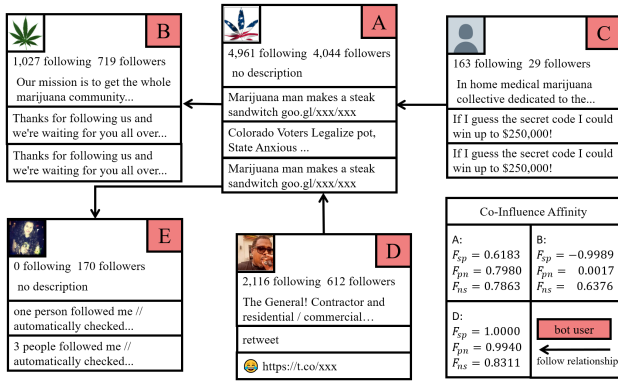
A

4,961 following 4,044 followers

no description

Marijuana man makes a steak sandwitch goo.gl/xxx/xxx

Colorado Voters Legalize pot, State Anxious ...

Marijuana man makes a steak sandwitch goo.gl/xxx/xxx

B

1,027 following 719 followers

Our mission is to get the whole marijuana community...

Thanks for following us and we're waiting for you all over...

Thanks for following us and we're waiting for you all over...

C

163 following 29 followers

In home medical marijuana collective dedicated to the...

If I guess the secret code I could win up to \$250,000!

If I guess the secret code I could win up to \$250,000!

E

0 following 170 followers

no description

one person followed me // automatically checked...

3 people followed me // automatically checked...

D

2,116 following 612 followers

The General! Contractor and residential / commercial…

retweet

😂 https://t.co/xxx

Co-Influence Affinity

A:
$F_{sp} = 0.6183$
$F_{pn} = 0.7980$
$F_{ns} = 0.7863$

B:
$F_{sp} = -0.9989$
$F_{pn} = 0.0017$
$F_{ns} = 0.6376$

D:
$F_{sp} = 1.0000$
$F_{pn} = 0.9940$
$F_{ns} = 0.8311$

bot user

follow relationship